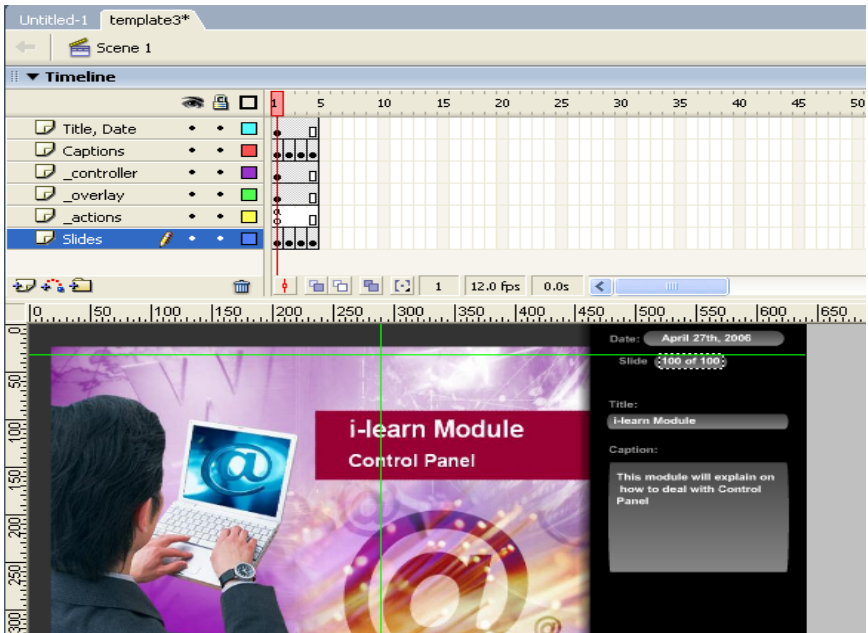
Untitled-1 template3*

Scene 1

Timeline

1 5 10 15 20 25 30 35 40 45 50

Title, Date

Captions

_controller

_overlay

_actions

Slides

1 12.0 fps 0.0s

0 50 100 150 200 250 300 350 400 450 500 550 600 650

0 50 100 150 200 250 300

Date: April 27th, 2006

Slide 100 of 100

i-learn Module

Control Panel

Title:

i-learn Module

Caption:

This module will explain on how to deal with Control Panel